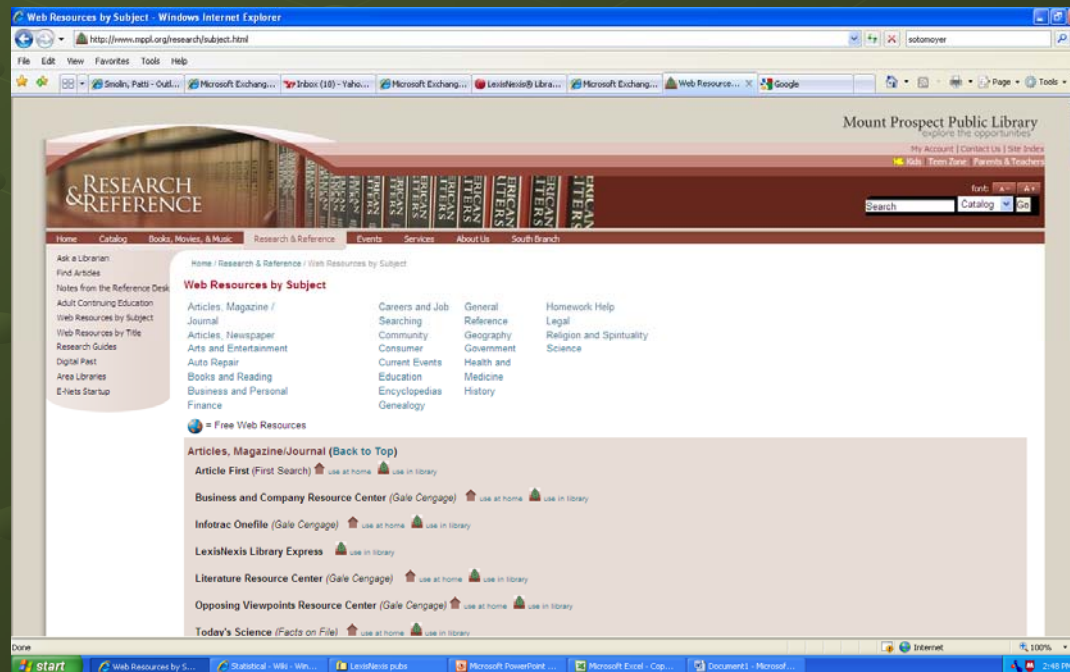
Web Resources by Subject - Windows Internet Explorer

http://www.mppl.org/research/subject.html

sotomoyer

File Edit View Favorites Tools Help

Smolin, Patti - Outl... | Microsoft Exchang... | Inbox (10) - Yaho... | Microsoft Exchang... | LexisNexis® Libra... | Microsoft Exchang... | Web Resource... | Google

Page ▾ Tools ▾

Mount Prospect Public Library
explore the opportunities

My Account | Contact Us | Site Index
Kids Teen Zone Parents & Teachers

&RESEARCH
REFERENCE

font: A- A+

Search Catalog Go

Home Catalog Books, Movies, & Music Research & Reference Events Services About Us South Branch

Ask a Librarian
Find Articles
Notes from the Reference Desk
Adult Continuing Education
Web Resources by Subject
Web Resources by Title
Research Guides
Digital Past
Area Libraries
E-Nets Startup

Home / Research & Reference / Web Resources by Subject

Web Resources by Subject

Articles, Magazine / Journal
Articles, Newspaper
Arts and Entertainment
Auto Repair
Books and Reading
Business and Personal Finance

Careers and Job Searching
Community
Consumer
Current Events
Education
Encyclopedias
Genealogy

General Reference
Geography
Government
Health and Medicine
History

Homework Help
Legal
Religion and Spirituality
Science

= Free Web Resources

Articles, Magazine/Journal (Back to Top)

Article First (First Search) use at home use in library

Business and Company Resource Center (Gale Cengage) use at home use in library

Infotrac Onefile (Gale Cengage) use at home use in library

LexisNexis Library Express use in library

Literature Resource Center (Gale Cengage) use at home use in library

Opposing Viewpoints Resource Center (Gale Cengage) use at home use in library

Today's Science (Facts on File) use at home use in library

Done | Internet | 100%

start | Web Resources by S... | Statistical - Wiki - Win... | LexisNexis pubs | Microsoft PowerPoint ... | Microsoft Excel - Cop... | Document1 - Microsof... | 2:48 PM